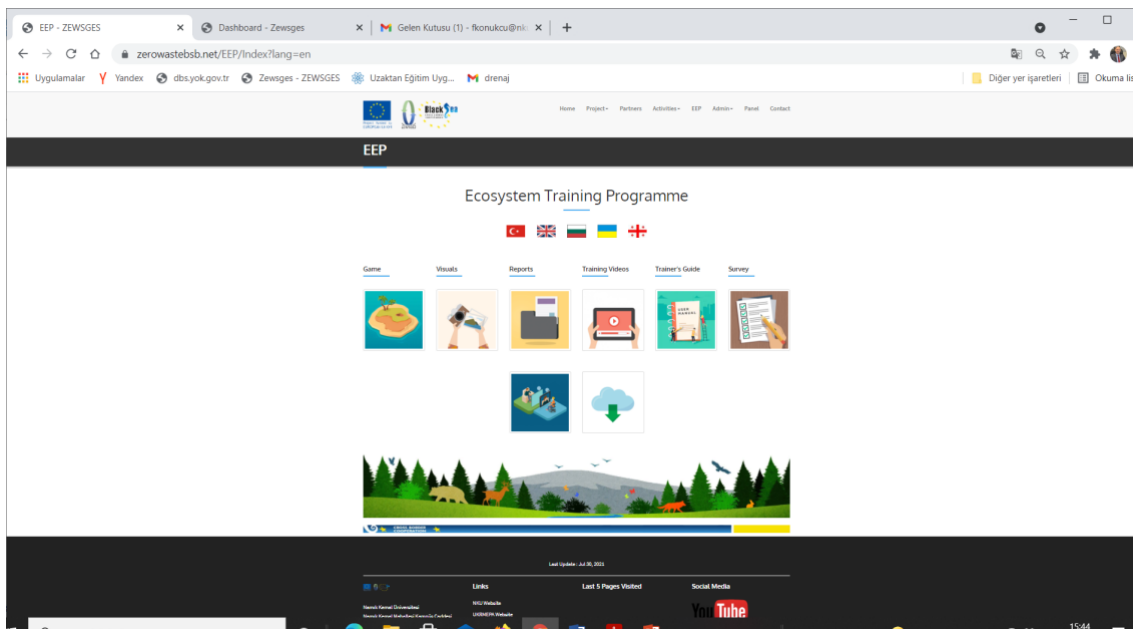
EEP - ZEWSGES
Dashboard - Zewsges
Gelen Kutusu (1) - fkonukcu@nk
zerowastebsb.net/EEP/Index?lang=en
Uygulamalar Yandex dbs.yok.gov.tr Zewsges - ZEWSGES Uzaktan Eğitim Uyg... drenaj
Diğer yer işaretleri Okuma lis

Home Project Partners Activities EEP Admin Panel Contact

EEP

Ecosystem Training Programme

Game
Visuals
Reports
Training Videos
Trainer's Guide
Survey

Last Update : Jul 30, 2021

Links
Last 5 Pages Visited
Social Media
NKU Website
Namık Kemal Üniversitesi
YouTube
15:44